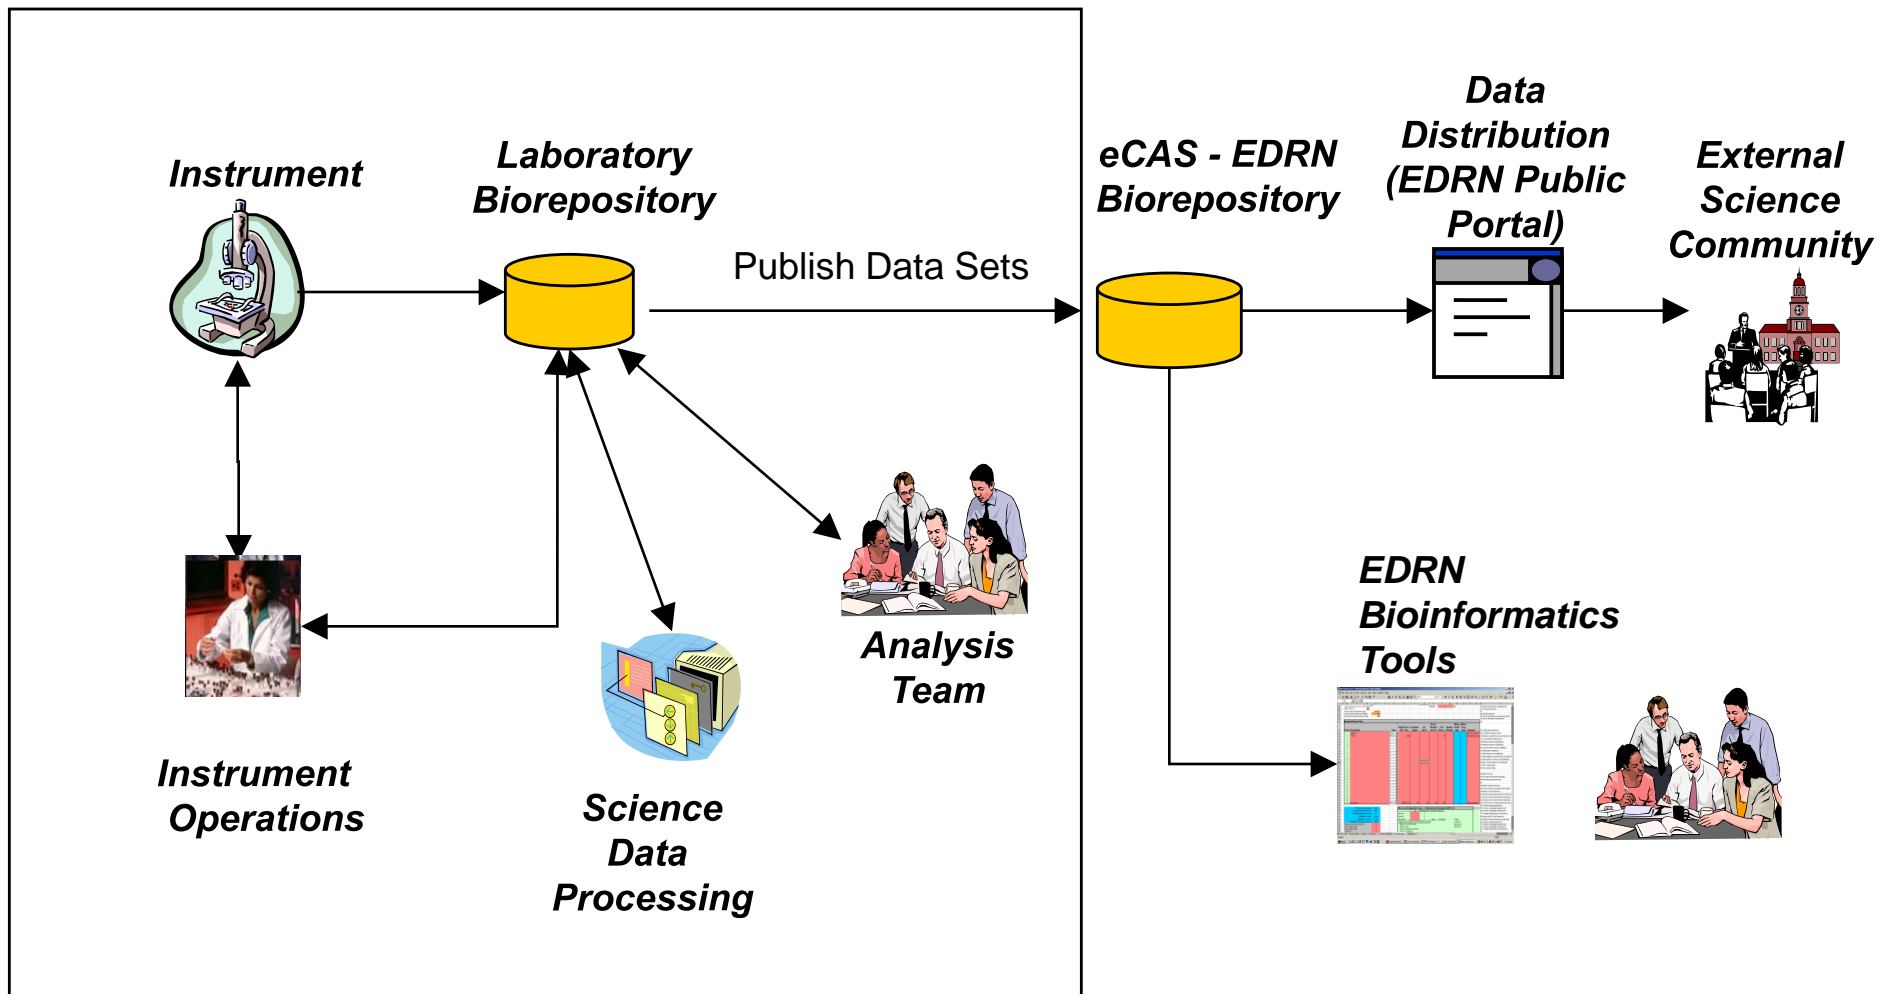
Instrument

Laboratory Biorepository

Publish Data Sets

eCAS - EDRN Biorepository

Data Distribution (EDRN Public Portal)

External Science Community

Analysis Team

EDRN Bioinformatics Tools

Instrument Operations

Science Data Processing